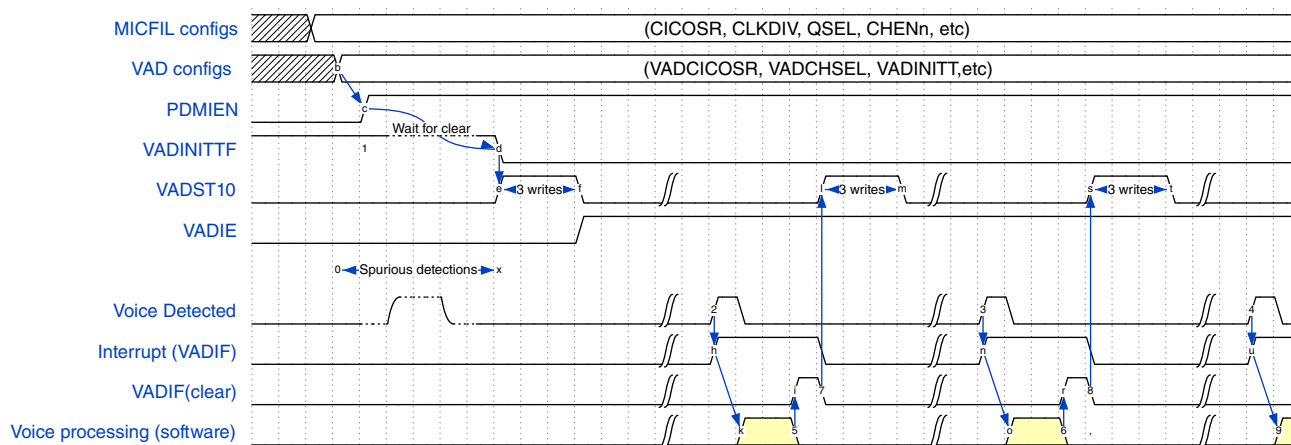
MICFIL configs
(CICOSR, CLKDIV, QSEL, CHENn, etc)
VAD configs
b
(VADCICOSR, VADCHSEL, VADINITT,etc)
PDMIEN
c
Wait for clear
VADINITTF
1
d
VADST10
e 3 writes f
l 3 writes m
s 3 writes t
VADIE
0 Spurious detections x
Voice Detected
2
3
4
Interrupt (VADIF)
h
n
u
VADIF(clear)
i
7
r
8
Voice processing (software)
k
5
o
6
9